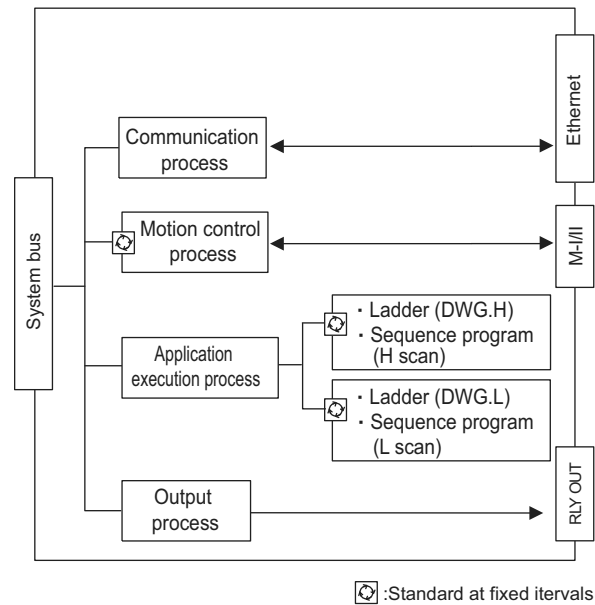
System bus

Communication process

Motion control process

Application execution process

・Ladder (DWG.H)
・Sequence program (H scan)

・Ladder (DWG.L)
・Sequence program (L scan)

Output process

Ethernet

M-I/II

RLY OUT

:Standard at fixed itervals